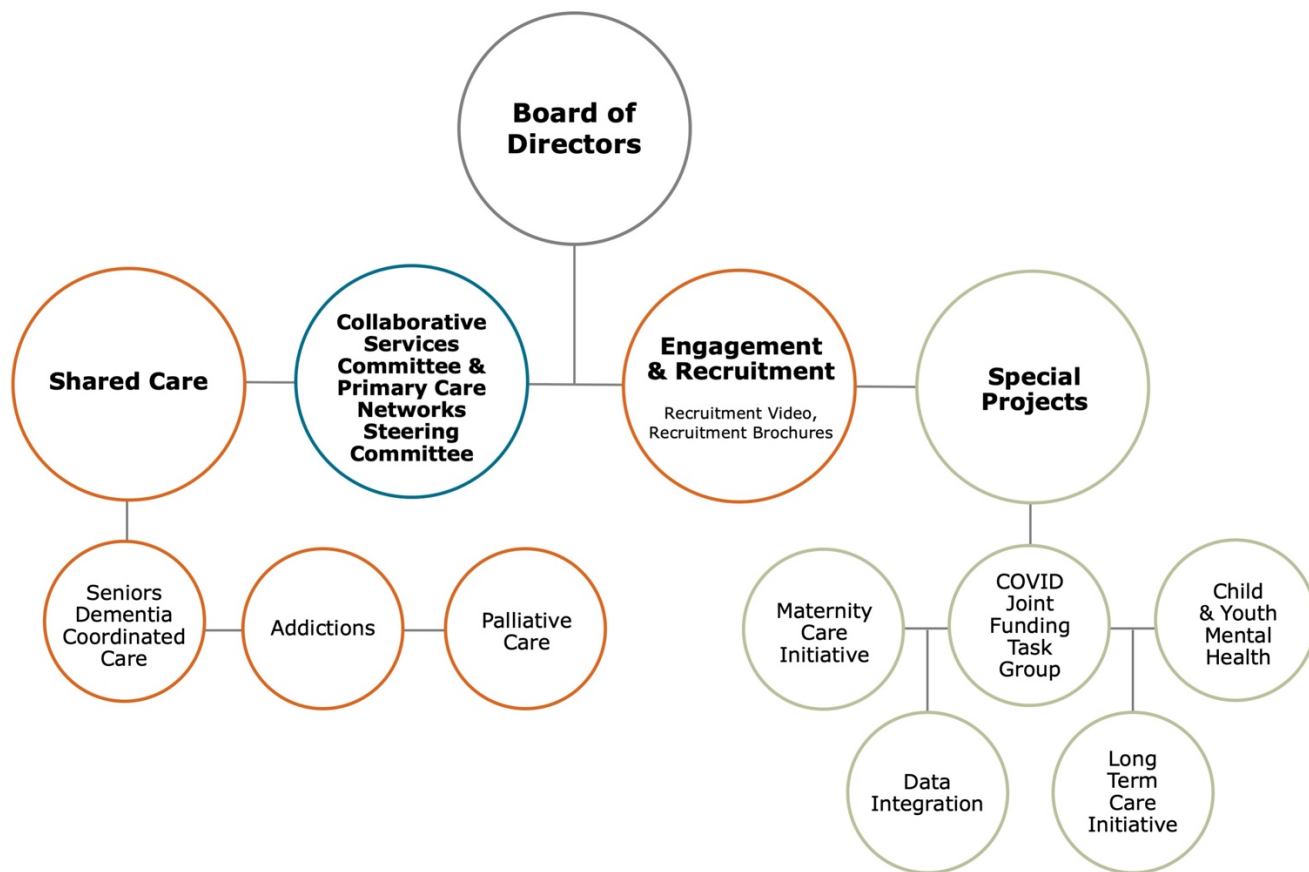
Board of Directors

Shared Care

Collaborative Services Committee & Primary Care Networks Steering Committee

Engagement & Recruitment

Recruitment Video, Recruitment Brochures

Special Projects

Seniors Dementia Coordinated Care

Addictions

Palliative Care

Maternity Care Initiative

COVID Joint Funding Task Group

Child & Youth Mental Health

Data Integration

Long Term Care Initiative